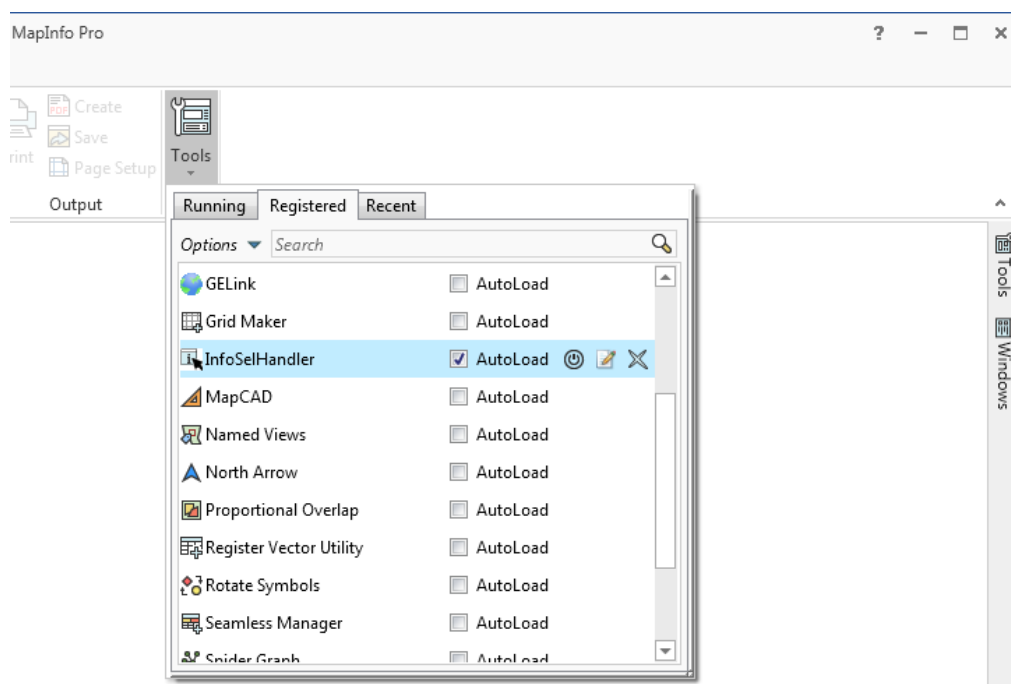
MapInfo Pro

?

rint

Create

Save

Page Setup

Output

Tools

Running | Registered | Recent

Options ▼ Search

GELink AutoLoad

Grid Maker AutoLoad

InfoSelHandler AutoLoad

MapCAD AutoLoad

Named Views AutoLoad

North Arrow AutoLoad

Proportional Overlap AutoLoad

Register Vector Utility AutoLoad

Rotate Symbols AutoLoad

Seamless Manager AutoLoad

Spider Graph AutoLoad

Tools

Windows